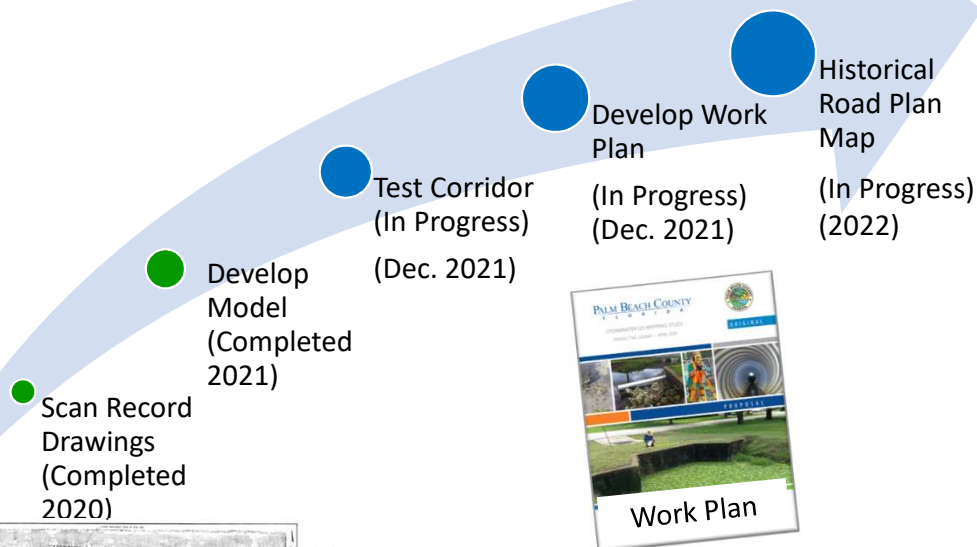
Scan Record Drawings (Completed 2020)

Develop Model (Completed 2021)

Test Corridor (In Progress)

(Dec. 2021)

Develop Work Plan

(In Progress) (Dec. 2021)

Historical Road Plan Map

(In Progress) (2022)

PALM BEACH COUNTY
FLORIDA
STORMWATER GIS MAPPING STUDY
ORIGINAL
PROPOSAL

Work Plan